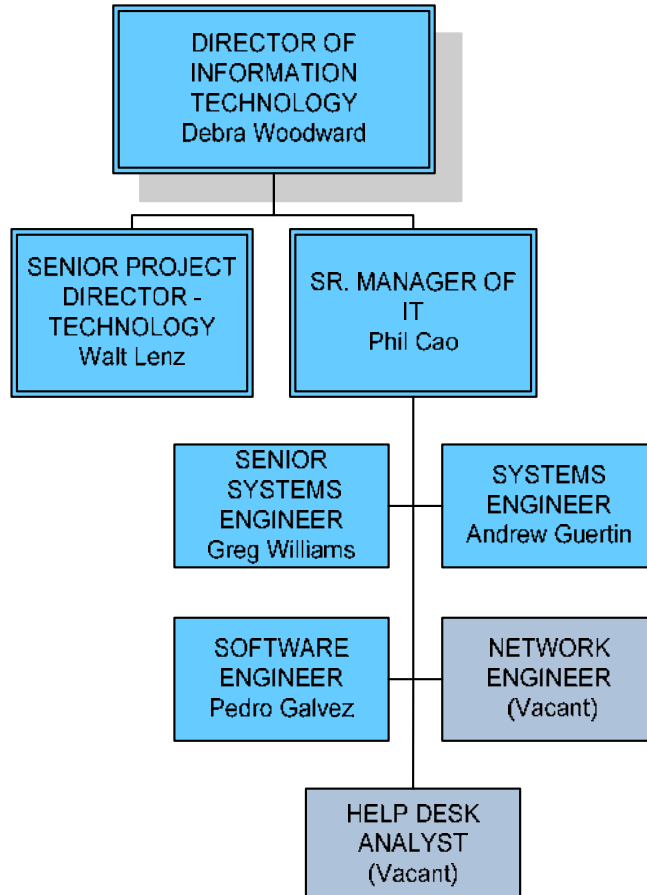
DIRECTOR OF INFORMATION TECHNOLOGY
Debra Woodward

SENIOR PROJECT DIRECTOR - TECHNOLOGY
Walt Lenz

SR. MANAGER OF IT
Phil Cao

SENIOR SYSTEMS ENGINEER
Greg Williams

SYSTEMS ENGINEER
Andrew Guertin

SOFTWARE ENGINEER
Pedro Galvez

NETWORK ENGINEER
(Vacant)

HELP DESK ANALYST
(Vacant)